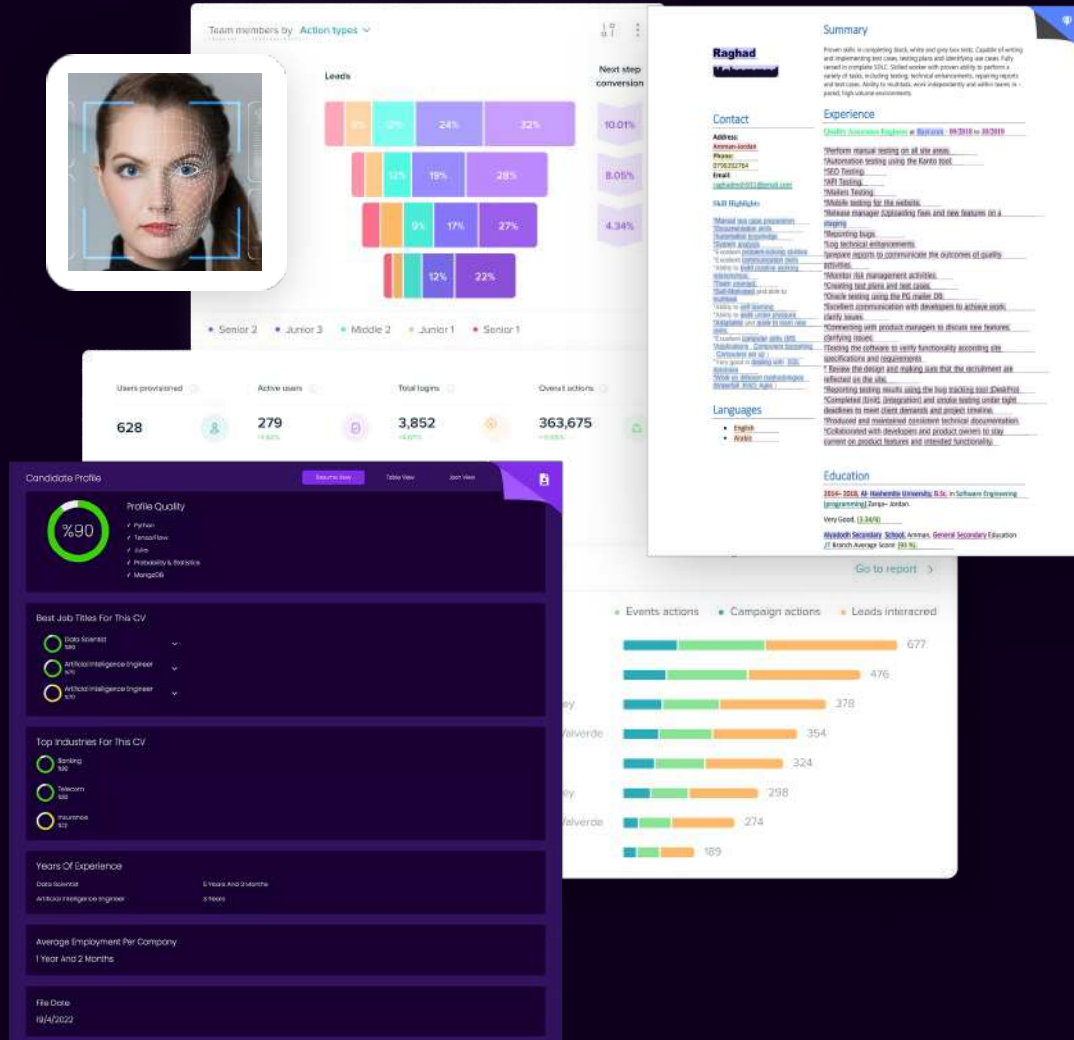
Team members by Action types

Leads

Next step conversion

9% 12% 24% 32%

10.01%

12% 19% 28%

8.05%

9% 17% 27%

4.34%

12% 22%

• Senior 2 • Junior 3 • Middle 2 • Junior 1 • Senior 1

Raghad

Contact

Address:
Amman-Jordan
Phone:
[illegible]
Email:
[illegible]

Skill Highlights

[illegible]

Languages

• English
• Arabic

Summary

Proven skills in completing black, white and grey box tests. Capable of writing and implementing test cases, testing plans and identifying use cases. Fully versed in complete SDLC. Skilled worker with proven ability to perform a variety of tasks, including testing, technical enhancements, repairing reports and technical cases. Ability to multitask, work independently and within teams in paced, high volume environments.

Experience

Quality Assurance Engineer at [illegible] - 09/2018 to 10/2019

*Perform manual testing on all site areas.
*Automation testing using the Katalon tool.
*SEO Testing.
*API Testing.
*Mailers Testing.
*Mobile testing for the website.
*Release manager (Uploading fixes and new features on a staging
*Reporting bugs.
*Log technical enhancements.
*prepare reports to communicate the outcomes of quality activities.
*Monitor risk management activities.
*Creating test plans and test cases.
*Oracle testing using the PG mailer DB.
*Excellent communication with developers to achieve work: clarify issues.
*Connecting with product managers to discuss new features, clarifying issues.
*Testing the software to verify functionality according site specifications and requirements.
* Review the design and making sure that the recruitment are reflected on the site.
*Reporting testing results using the bug tracking tool (DeskPro)
*Completed (Unit), (integration) and smoke testing under tight deadlines to meet client demands and project timeline.
*Produced and maintained consistent technical documentation.
*Collaborated with developers and product owners to stay current on product features and intended functionality.

Education

2014 - 2018, Al-Hashemite University, B.Sc. in Software Engineering (programming) Zarqa - Jordan.

Very Good, (3.34/4)

Alyadoth Secondary School, Amman, General Secondary Education (IT Branch Average Score (93 %).

Users provisioned
628

Active users
279

Total logins
3,852

Overall actions
363,675

Candidate Profile

Resume View | Table View | Json View

%90

Profile Quality
✓ Python
✓ TensorFlow
✓ Julia
✓ Probability & Statistics
✓ MongoDB

Best Job Titles For This CV

Data Scientist
Artificial Intelligence Engineer
Artificial Intelligence Engineer

Top Industries For This CV

Banking
Telecom
Insurance

Years Of Experience

Data Scientist | 5 Years And 3 Months
Artificial Intelligence Engineer | 3 Years

Average Employment Per Company
1 Year And 2 Months

File Date
19/4/2022

Go to report

• Events actions • Campaign actions • Leads interacred

677
476
378
354
324
298
274
189

Valverde
Valverde